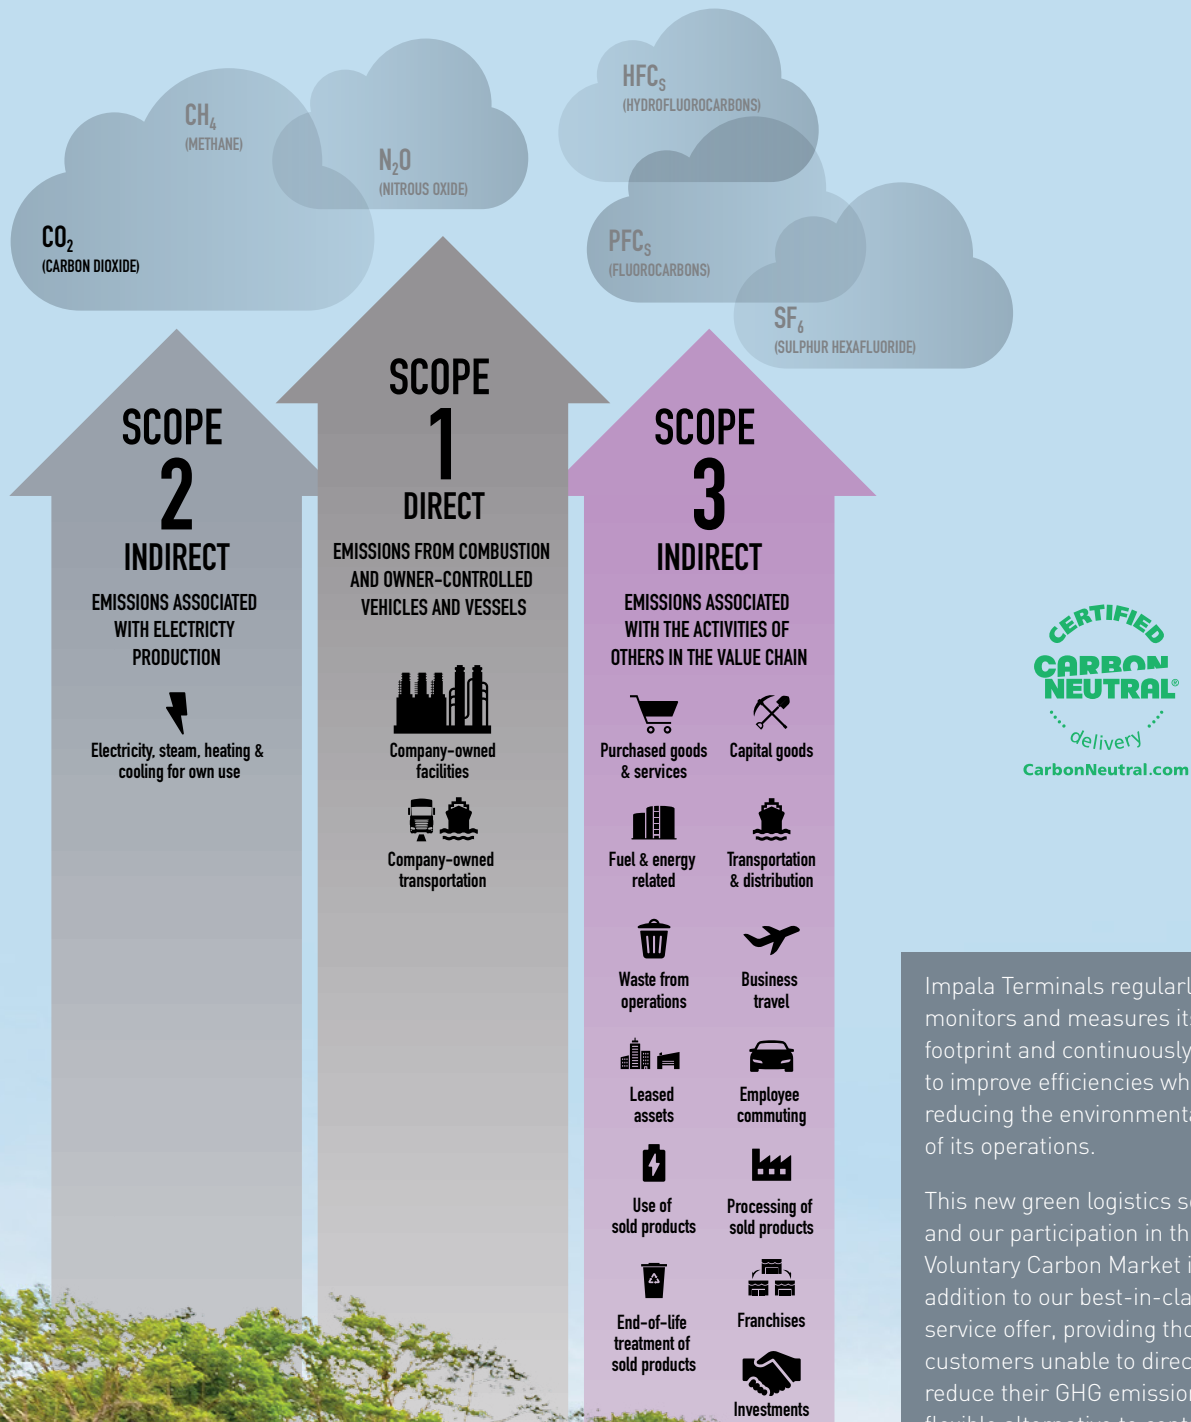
$CO_2$
(CARBON DIOXIDE)

$CH_4$
(METHANE)

$N_2O$
(NITROUS OXIDE)

$HFC_S$
(HYDROFLUOROCARBONS)

$PFC_S$
(FLUOROCARBONS)

$SF_6$
(SULPHUR HEXAFLUORIDE)

SCOPE 2
INDIRECT
EMISSIONS ASSOCIATED WITH ELECTRICTY PRODUCTION

Electricity, steam, heating & cooling for own use

SCOPE 1
DIRECT
EMISSIONS FROM COMBUSTION AND OWNER-CONTROLLED VEHICLES AND VESSELS

Company-owned facilities

Company-owned transportation

SCOPE 3
INDIRECT
EMISSIONS ASSOCIATED WITH THE ACTIVITIES OF OTHERS IN THE VALUE CHAIN

Purchased goods & services

Capital goods

Fuel & energy related

Transportation & distribution

Waste from operations

Business travel

Leased assets

Employee commuting

Use of sold products

Processing of sold products

End-of-life treatment of sold products

Franchises

Investments

CERTIFIED
CARBON NEUTRAL®
delivery
CarbonNeutral.com

Impala Terminals regularl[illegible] monitors and measures it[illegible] footprint and continuously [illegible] to improve efficiencies wh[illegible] reducing the environmenta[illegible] of its operations.

This new green logistics s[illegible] and our participation in th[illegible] Voluntary Carbon Market i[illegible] addition to our best-in-cla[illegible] service offer, providing tho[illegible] customers unable to direc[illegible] reduce their GHG emissio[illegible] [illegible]